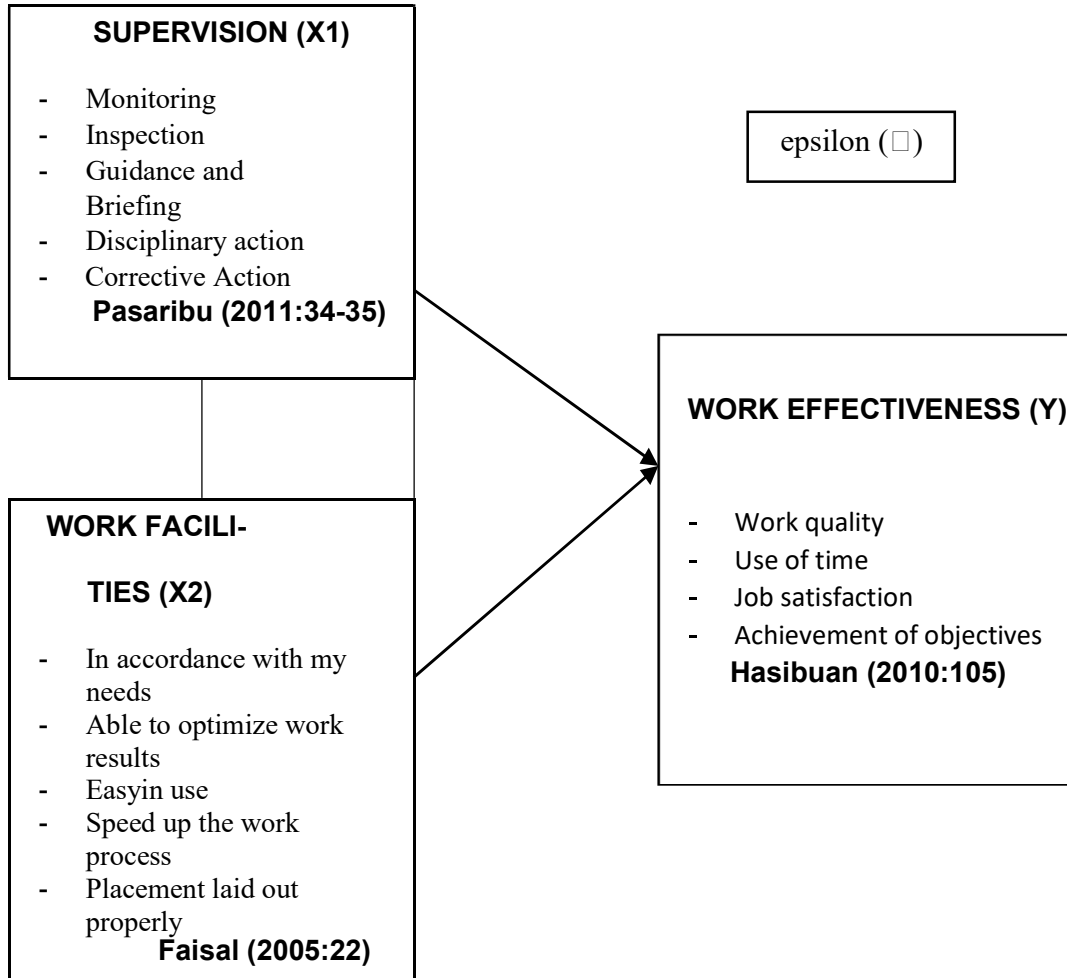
SUPERVISION (X1)

- Monitoring
- Inspection
- Guidance and Briefing
- Disciplinary action
- Corrective Action

Pasaribu (2011:34-35)

epsilon (□)

WORK EFFECTIVENESS (Y)

- Work quality
- Use of time
- Job satisfaction
- Achievement of objectives

Hasibuan (2010:105)

WORK FACILITIES (X2)

- In accordance with my needs
- Able to optimize work results
- Easyin use
- Speed up the work process
- Placement laid out properly

Faisal (2005:22)